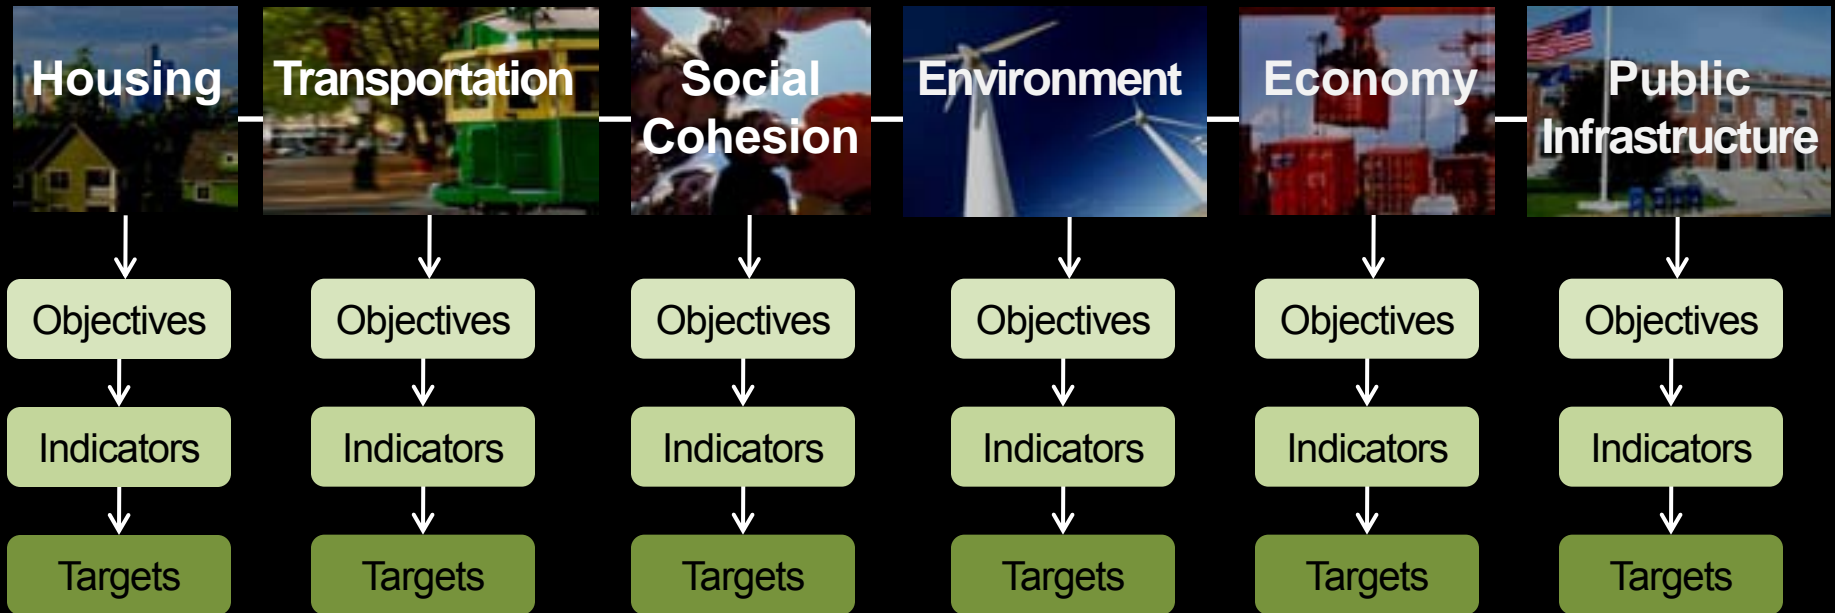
Housing

Objectives

Indicators

Targets

Transportation

Objectives

Indicators

Targets

Social Cohesion

Objectives

Indicators

Targets

Environment

Objectives

Indicators

Targets

Economy

Objectives

Indicators

Targets

Public Infrastructure

Objectives

Indicators

Targets